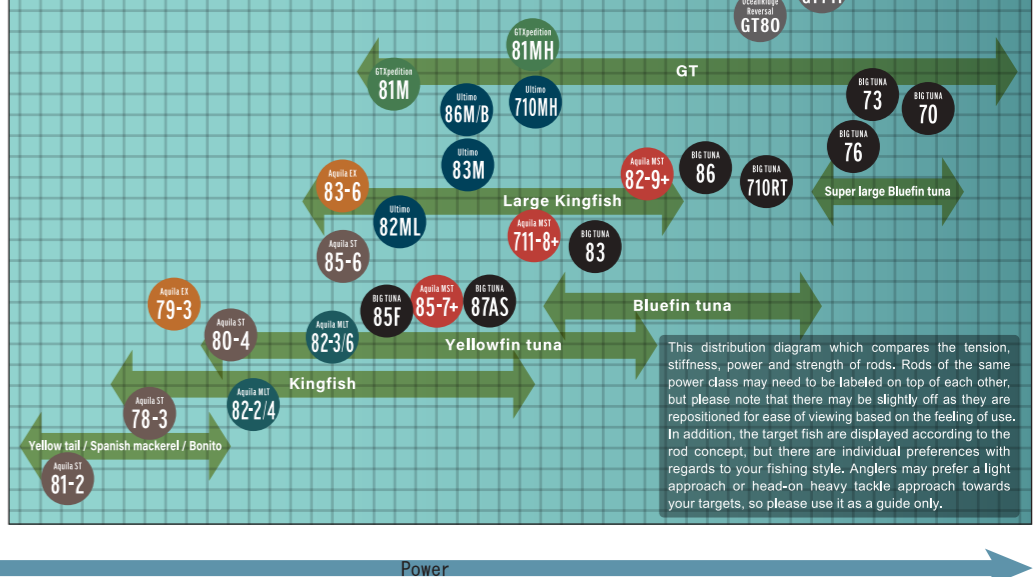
OceanRidge Reversal
GT80

GTXpedition
81MH

GT

GTXpedition
81M

Ultimo
86M/B

Ultimo
710MH

BIG TUNA
73

BIG TUNA
70

BIG TUNA
76

Ultimo
83M

Aquila MST
82-9+

BIG TUNA
86

BIG TUNA
710RT

Super large Bluefin tuna

Aquila EX
83-6

Ultimo
82ML

Large Kingfish

Aquila MST
711-8+

BIG TUNA
83

Aquila ST
85-6

Aquila EX
79-3

BIG TUNA
85F

Aquila MST
85-7+

BIG TUNA
87AS

Bluefin tuna

Aquila ST
80-4

Aquila MLT
82-3/6

Yellowfin tuna

This distribution diagram which compares the tension, stiffness, power and strength of rods. Rods of the same power class may need to be labeled on top of each other, but please note that there may be slightly off as they are repositioned for ease of viewing based on the feeling of use. In addition, the target fish are displayed according to the rod concept, but there are individual preferences with regards to your fishing style. Anglers may prefer a light approach or head-on heavy tackle approach towards your targets, so please use it as a guide only.

Kingfish

Aquila ST
78-3

Aquila MLT
82-2/4

Yellow tail / Spanish mackerel / Bonito

Aquila ST
81-2

Power